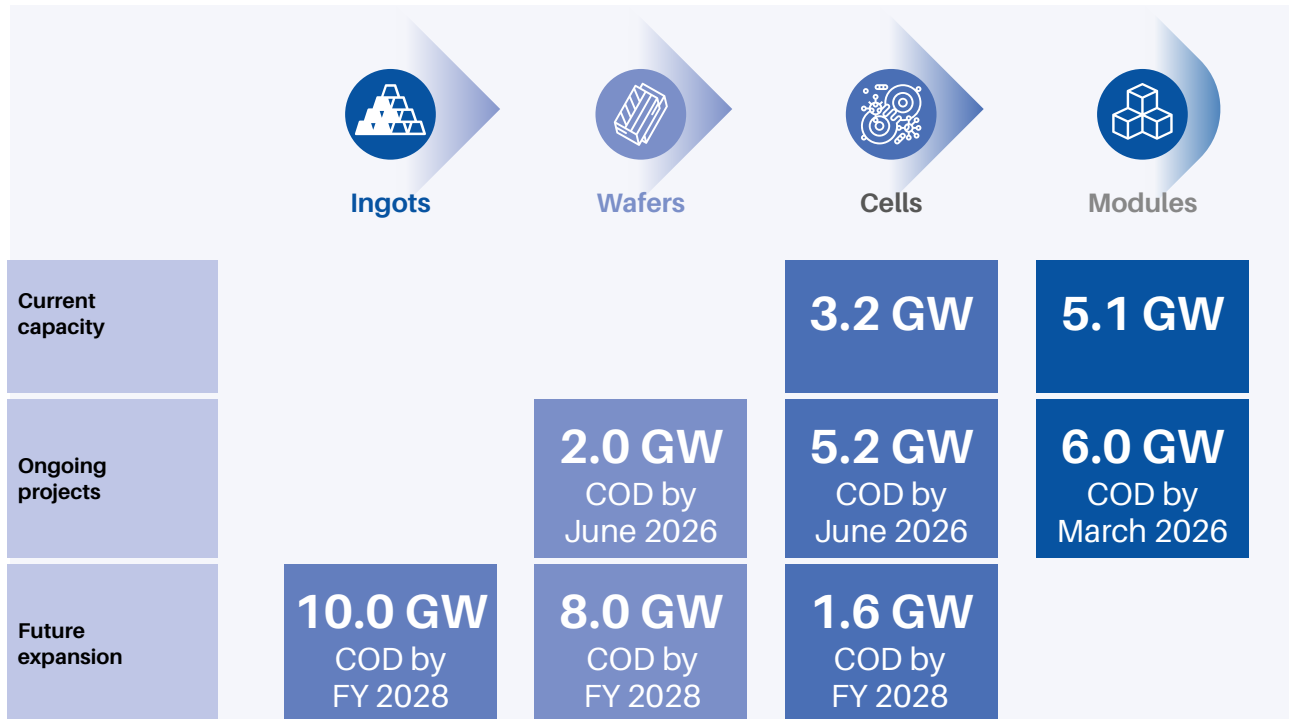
| | Ingots | Wafers | Cells | Modules |
|---|---|---|---|---|
| Current capacity | | | 3.2 GW | 5.1 GW |
| Ongoing projects | | 2.0 GW COD by June 2026 | 5.2 GW COD by June 2026 | 6.0 GW COD by March 2026 |
| Future expansion | 10.0 GW COD by FY 2028 | 8.0 GW COD by FY 2028 | 1.6 GW COD by FY 2028 | |